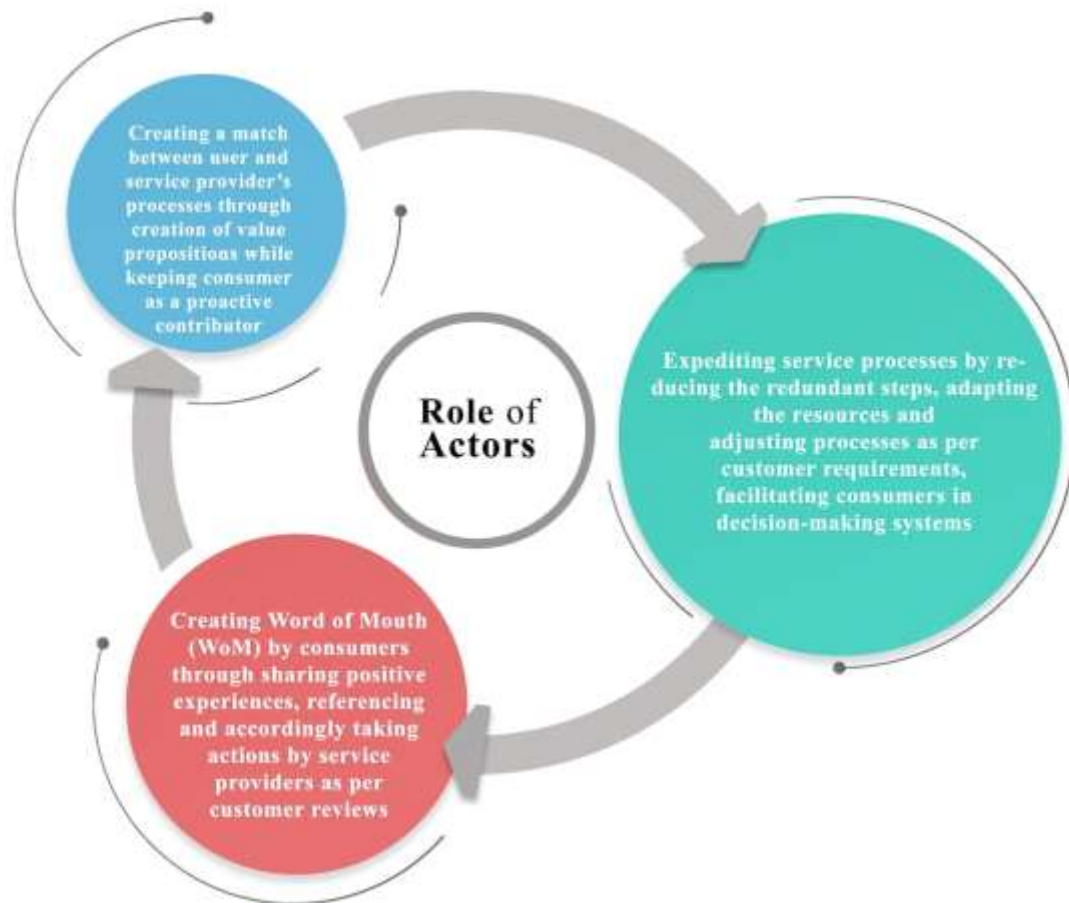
Creating a match between user and service provider's processes through creation of value propositions while keeping consumer as a proactive contributor

Role of Actors

Expediting service processes by reducing the redundant steps, adapting the resources and adjusting processes as per customer requirements, facilitating consumers in decision-making systems

Creating Word of Mouth (WoM) by consumers through sharing positive experiences, referencing and accordingly taking actions by service providers as per customer reviews